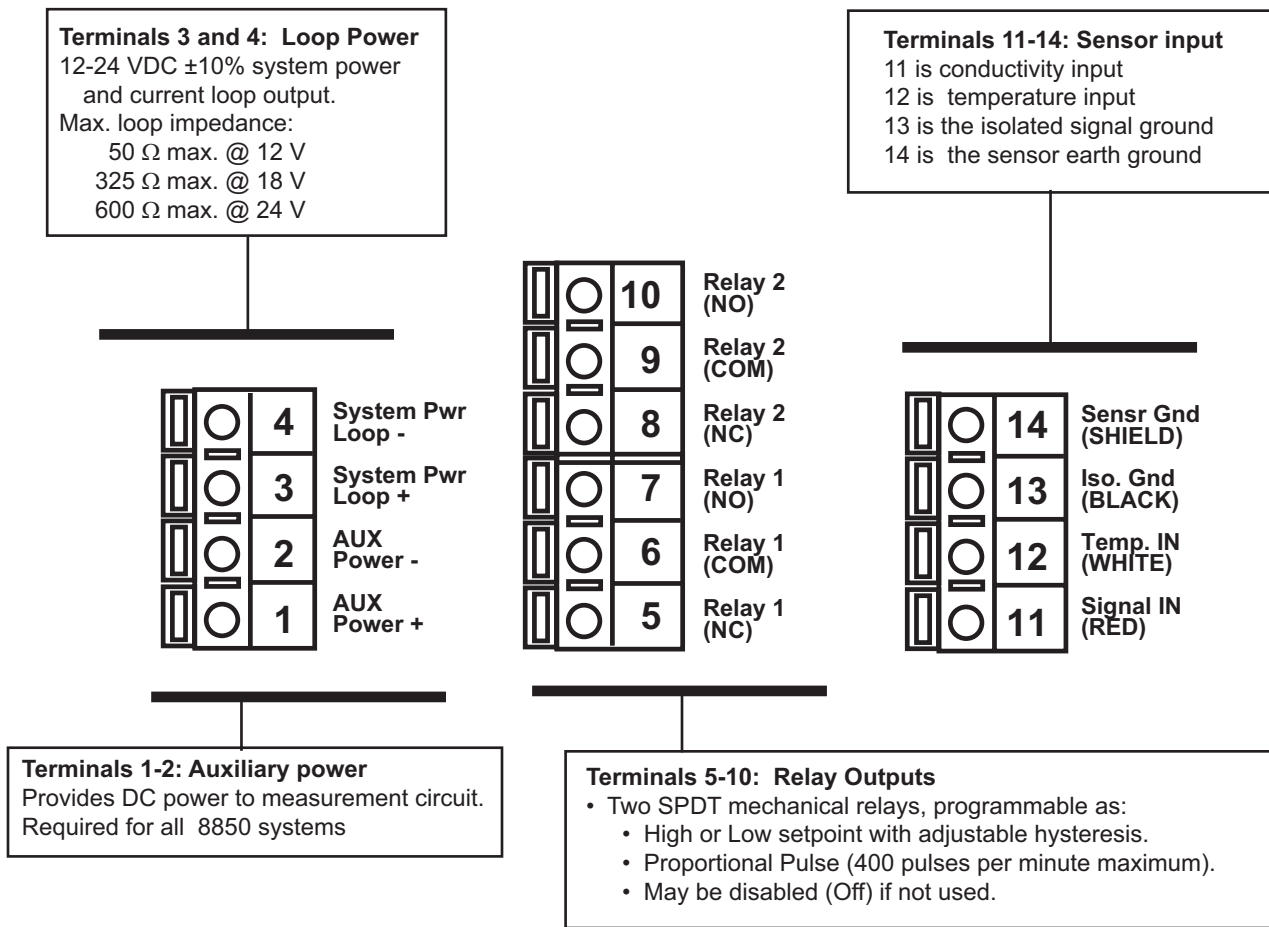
**Terminals 3 and 4: Loop Power**
12-24 VDC ±10% system power and current loop output.
Max. loop impedance:
50 Ω max. @ 12 V
325 Ω max. @ 18 V
600 Ω max. @ 24 V

**Terminals 11-14: Sensor input**
11 is conductivity input
12 is temperature input
13 is the isolated signal ground
14 is the sensor earth ground

4 System Pwr Loop -
3 System Pwr Loop +
2 AUX Power -
1 AUX Power +

10 Relay 2 (NO)
9 Relay 2 (COM)
8 Relay 2 (NC)
7 Relay 1 (NO)
6 Relay 1 (COM)
5 Relay 1 (NC)

14 Sensr Gnd (SHIELD)
13 Iso. Gnd (BLACK)
12 Temp. IN (WHITE)
11 Signal IN (RED)

**Terminals 1-2: Auxiliary power**
Provides DC power to measurement circuit.
Required for all 8850 systems

**Terminals 5-10: Relay Outputs**
• Two SPDT mechanical relays, programmable as:
• High or Low setpoint with adjustable hysteresis.
• Proportional Pulse (400 pulses per minute maximum).
• May be disabled (Off) if not used.